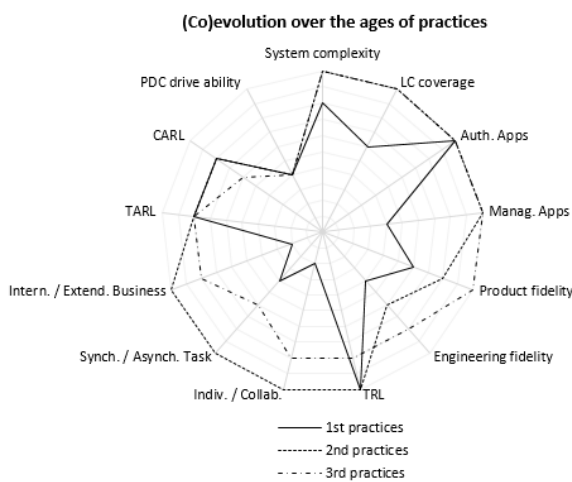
(Co)evolution over the ages of practices

System complexity

LC coverage

Auth. Apps

Manag. Apps

Product fidelity

Engineering fidelity

TRL

Indiv. / Collab.

Synch. / Asynch. Task

Intern. / Extend. Business

TARL

CARL

PDC drive ability

1st practices

2nd practices

3rd practices